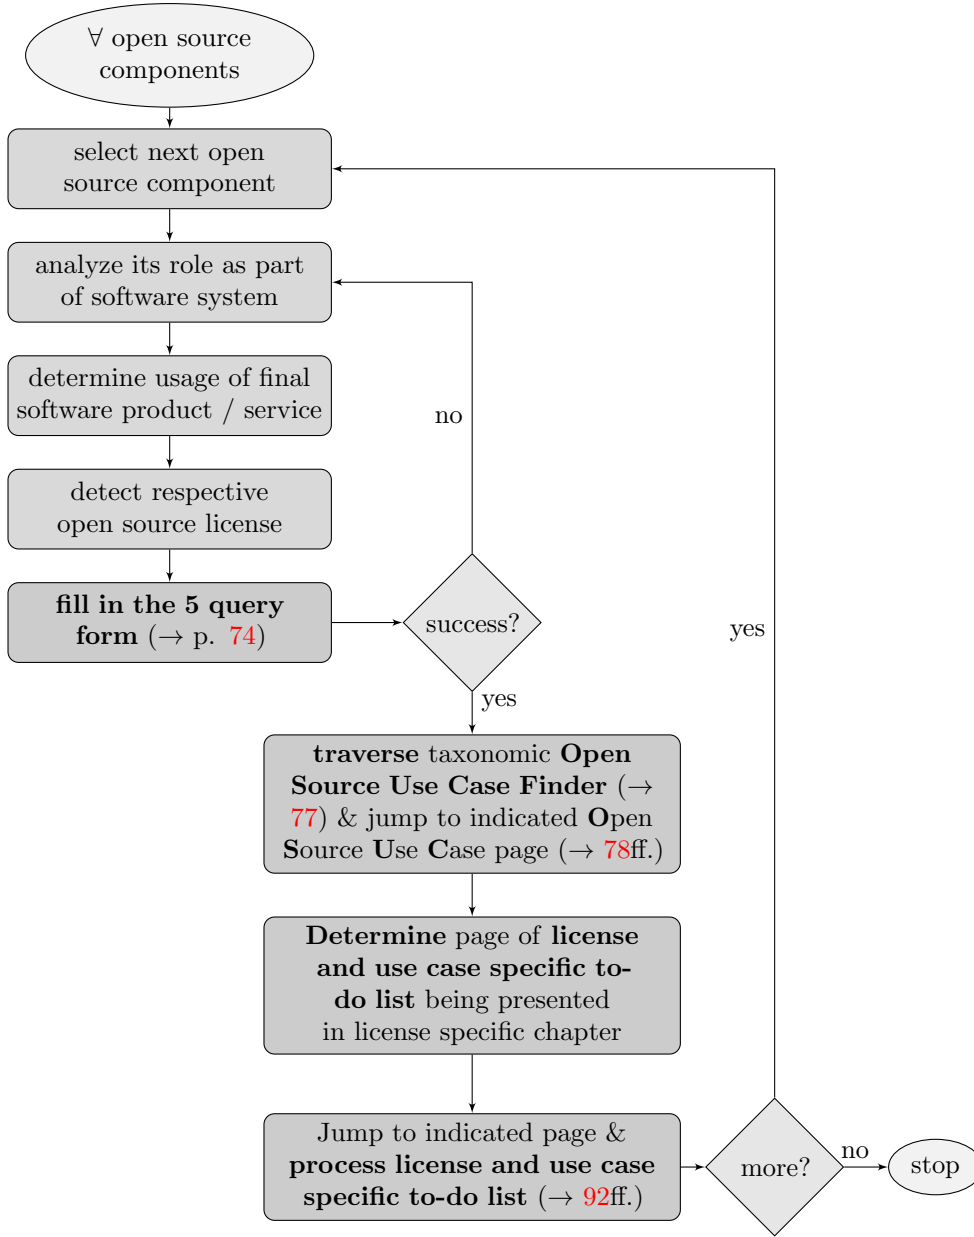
∀ open source components

select next open source component

analyze its role as part of software system

determine usage of final software product / service

detect respective open source license

**fill in the 5 query form** ($\rightarrow$ p. 74)

success?

no

yes

**traverse** taxonomic **Open Source Use Case Finder** ($\rightarrow$ 77) & jump to indicated **O**pen **S**ource **U**se **C**ase page ($\rightarrow$ 78ff.)

**Determine** page of **license and use case specific to-do list** being presented in license specific chapter

Jump to indicated page & **process license and use case specific to-do list** ($\rightarrow$ 92ff.)

more?

yes

no

stop